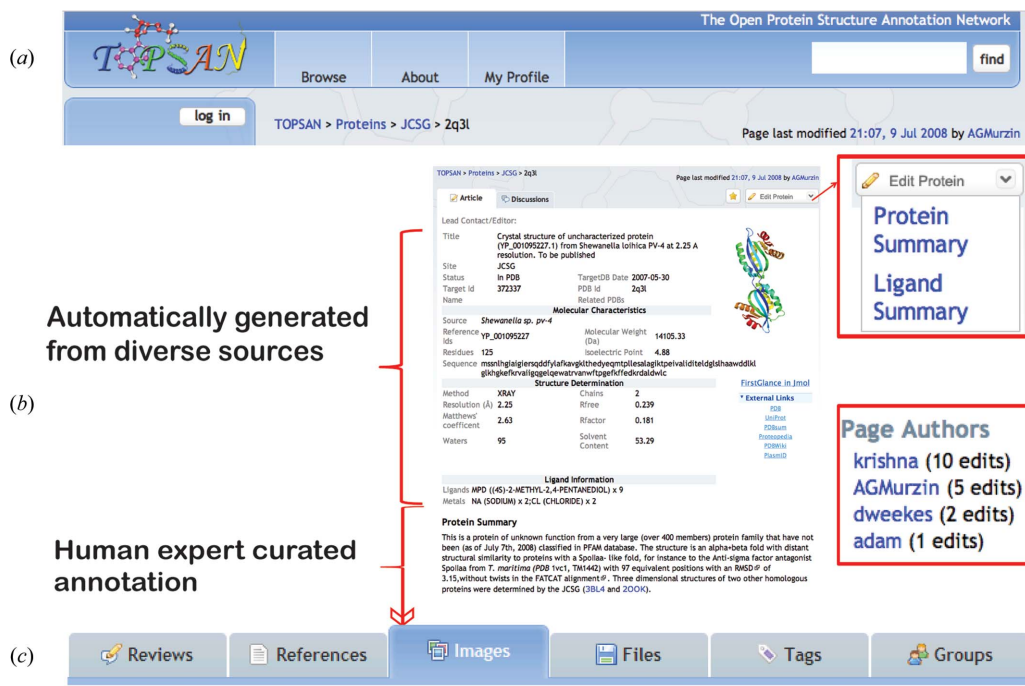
(a)

TOPSAN

The Open Protein Structure Annotation Network

Browse About My Profile

find

log in

TOPSAN > Proteins > JCSG > 2q3l

Page last modified 21:07, 9 Jul 2008 by AGMurzin

(b)

TOPSAN > Proteins > JCSG > 2q3l

Page last modified 21:07, 9 Jul 2008 by AGMurzin

Article Discussions

Edit Protein

Lead Contact/Editor:

| | | | |
|---|---|---|---|
| Title | Crystal structure of uncharacterized protein (YP_001095227.1) from Shewanella loihica PV-4 at 2.25 A resolution. To be published | | |
| Site | JCSG | | |
| Status | in PDB | TargetDB Date | 2007-05-30 |
| Target Id | 372337 | PDB Id | 2q3l |
| Name | | Related PDBs | |
| | Molecular Characteristics | | |
| Source | *Shewanella sp. pv-4* | | |
| Reference Ids | YP_001095227 | Molecular Weight (Da) | 14105.33 |
| Residues | 125 | Isoelectric Point | 4.88 |
| Sequence | msnlhgiaigiersqddfylafkavgklthedyeqmtpllesalagiktpeivaliditeldglslhaawddlkl glkhgkefkrvaligqqelqewatrvanwftpgefkffedkrdaldwlc | | |
| | Structure Determination | | |
| Method | XRAY | Chains | 2 |
| Resolution (Å) | 2.25 | Rfree | 0.239 |
| Matthews' coefficent | 2.63 | Rfactor | 0.181 |
| Waters | 95 | Solvent Content | 53.29 |

FirstGlance in Jmol

External Links
PDB
UniProt
PDBsum
Proteopedia
PDBWiki
PlasmID

Ligand Information
Ligands MPD ((4S)-2-METHYL-2,4-PENTANEDIOL) x 9
Metals NA (SODIUM) x 2;CL (CHLORIDE) x 2

Protein Summary

This is a protein of unknown function from a very large (over 400 members) protein family that have not been (as of July 7th, 2008) classified in PFAM database. The structure is an alpha+beta fold with distant structural similarity to proteins with a SpoIIaa- like fold, for instance to the Anti-sigma factor antagonist SpoIIaa from *T. maritima* (PDB 1vc1, TM1442) with 97 equivalent positions with an RMSD of 3.15,without twists in the FATCAT alignment. Three dimensional structures of two other homologous proteins were determined by the JCSG (3BL4 and 2OOK).

Automatically generated from diverse sources

Human expert curated annotation

Edit Protein

Protein Summary

Ligand Summary

Page Authors
krishna (10 edits)
AGMurzin (5 edits)
dweekes (2 edits)
adam (1 edits)

(c)

Reviews References Images Files Tags Groups